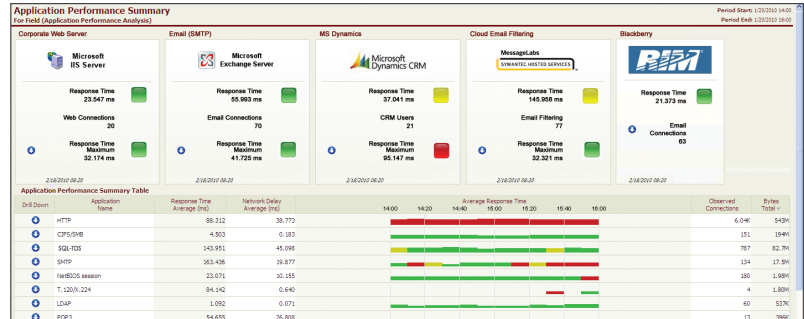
Application Performance Summary
For Field (Application Performance Analysis)

Period Start: 1/20/2010 14:00
Period End: 1/20/2010 16:00

Corporate Web Server

Microsoft IIS Server

Response Time
23.547 ms

Web Connections
20

Response Time Maximum
32.174 ms

2/16/2010 08:20

Email (SMTP)

Microsoft Exchange Server

Response Time
55.993 ms

Email Connections
70

Response Time Maximum
41.725 ms

2/16/2010 08:20

MS Dynamics

Microsoft Dynamics CRM

Response Time
37.041 ms

CRM Users
21

Response Time Maximum
95.147 ms

2/16/2010 08:20

Cloud Email Filtering

MessageLabs
SYMANTEC HOSTED SERVICES

Response Time
145.958 ms

Email Filtering
77

Response Time Maximum
32.321 ms

2/16/2010 08:20

Blackberry

RIM

Response Time
21.373 ms

Email Connections
63

2/16/2010 08:20

Application Performance Summary Table

| Drill Down | Application Name | Response Time Average (ms) | Network Delay Average (ms) | Average Response Time 14:00 14:20 14:40 15:00 15:20 15:40 16:00 | Observed Connections | Bytes Total |
|---|---|---|---|---|---|---|
| | HTTP | 88.312 | 38.773 | | 6.04K | 543M |
| | CIFS/SMB | 4.503 | 0.183 | | 151 | 194M |
| | SQL-TDS | 143.951 | 45.098 | | 787 | 82.7M |
| | SMTP | 163.436 | 19.877 | | 134 | 17.5M |
| | NetBIOS session | 23.071 | 10.155 | | 180 | 1.98M |
| | T.120/X.224 | 84.142 | 0.640 | | 4 | 1.84M |
| | LDAP | 1.092 | 0.071 | | 60 | 537K |
| | POP3 | 54.655 | 26.808 | | 13 | 396K |